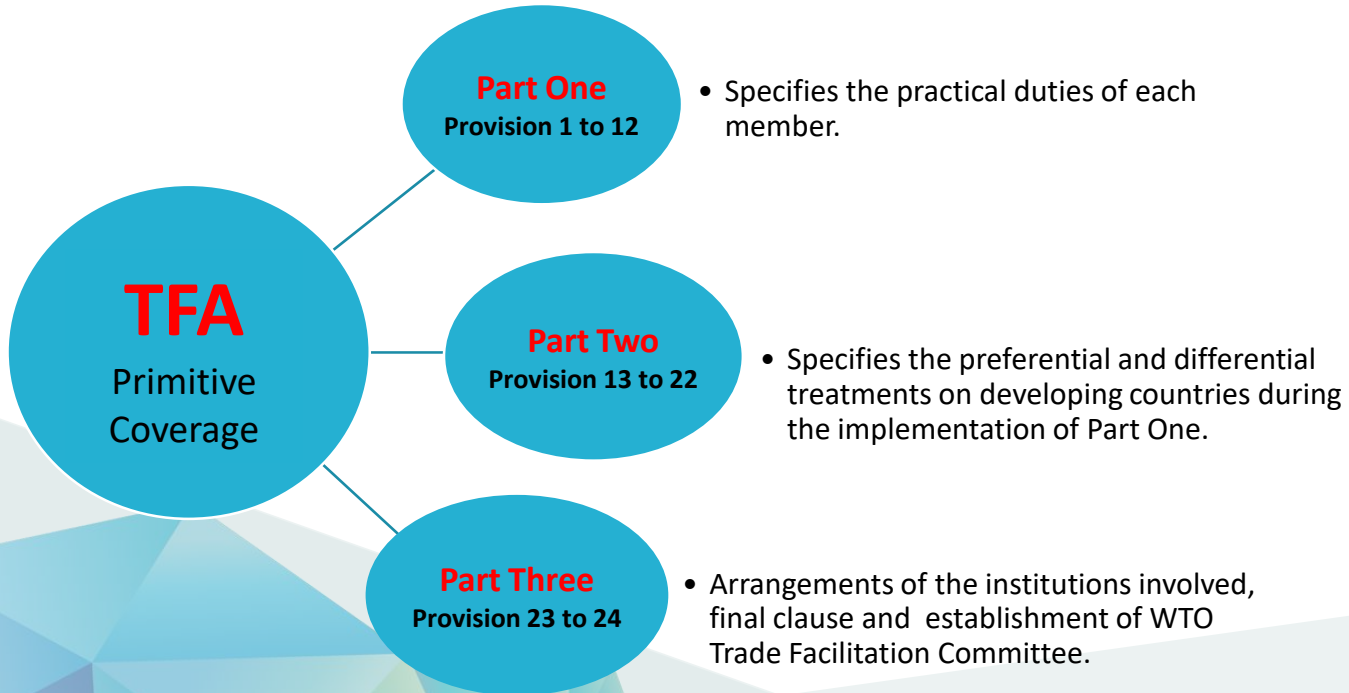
TFA
Primitive Coverage

Part One
Provision 1 to 12

• Specifies the practical duties of each member.

Part Two
Provision 13 to 22

• Specifies the preferential and differential treatments on developing countries during the implementation of Part One.

Part Three
Provision 23 to 24

• Arrangements of the institutions involved, final clause and establishment of WTO Trade Facilitation Committee.